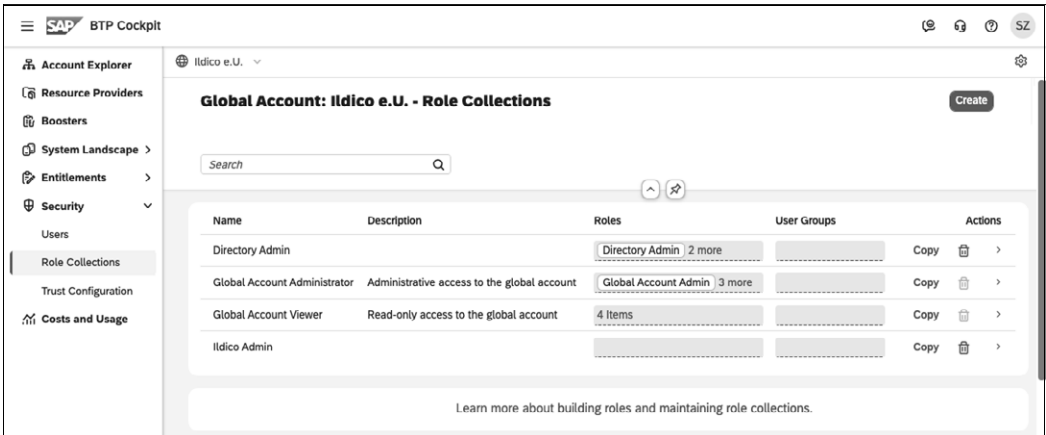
SAP BTP Cockpit

SZ

Account Explorer
Resource Providers
Boosters
System Landscape >
Entitlements >
Security
Users
Role Collections
Trust Configuration
Costs and Usage

Ildico e.U.

Global Account: Ildico e.U. - Role Collections

Create

Search

| Name | Description | Roles | User Groups | Actions |
|---|---|---|---|---|
| Directory Admin | | Directory Admin 2 more | | Copy |
| Global Account Administrator | Administrative access to the global account | Global Account Admin 3 more | | Copy |
| Global Account Viewer | Read-only access to the global account | 4 Items | | Copy |
| Ildico Admin | | | | Copy |

Learn more about building roles and maintaining role collections.